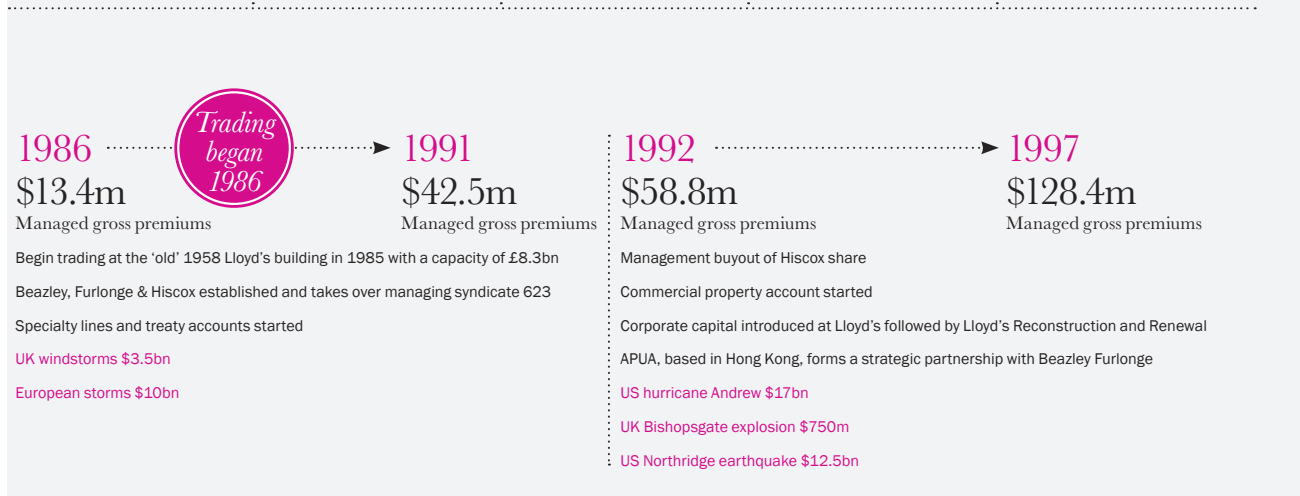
1986
Trading began 1986
1991
$13.4m
Managed gross premiums
$42.5m
Managed gross premiums

Begin trading at the 'old' 1958 Lloyd's building in 1985 with a capacity of £8.3bn

Beazley, Furlonge & Hiscox established and takes over managing syndicate 623

Specialty lines and treaty accounts started

UK windstorms $3.5bn

European storms $10bn

1992
1997
$58.8m
Managed gross premiums
$128.4m
Managed gross premiums

Management buyout of Hiscox share

Commercial property account started

Corporate capital introduced at Lloyd's followed by Lloyd's Reconstruction and Renewal

APUA, based in Hong Kong, forms a strategic partnership with Beazley Furlonge

US hurricane Andrew $17bn

UK Bishopsgate explosion $750m

US Northridge earthquake $12.5bn